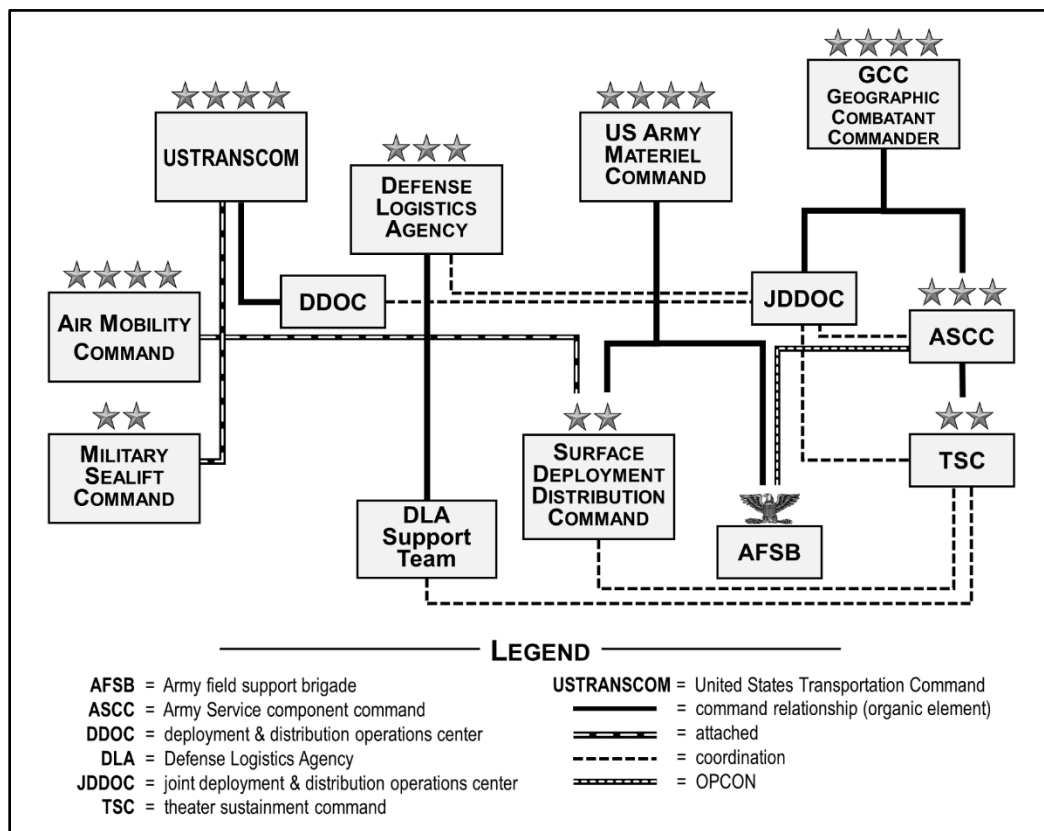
USTRANSCOM

DEFENSE LOGISTICS AGENCY

US ARMY MATERIEL COMMAND

GCC GEOGRAPHIC COMBATANT COMMANDER

AIR MOBILITY COMMAND

DDOC

JDDOC

ASCC

MILITARY SEALIFT COMMAND

SURFACE DEPLOYMENT DISTRIBUTION COMMAND

TSC

DLA Support Team

AFSB

LEGEND

AFSB = Army field support brigade
ASCC = Army Service component command
DDOC = deployment & distribution operations center
DLA = Defense Logistics Agency
JDDOC = joint deployment & distribution operations center
TSC = theater sustainment command

USTRANSCOM = United States Transportation Command
= command relationship (organic element)
= attached
= coordination
= OPCON